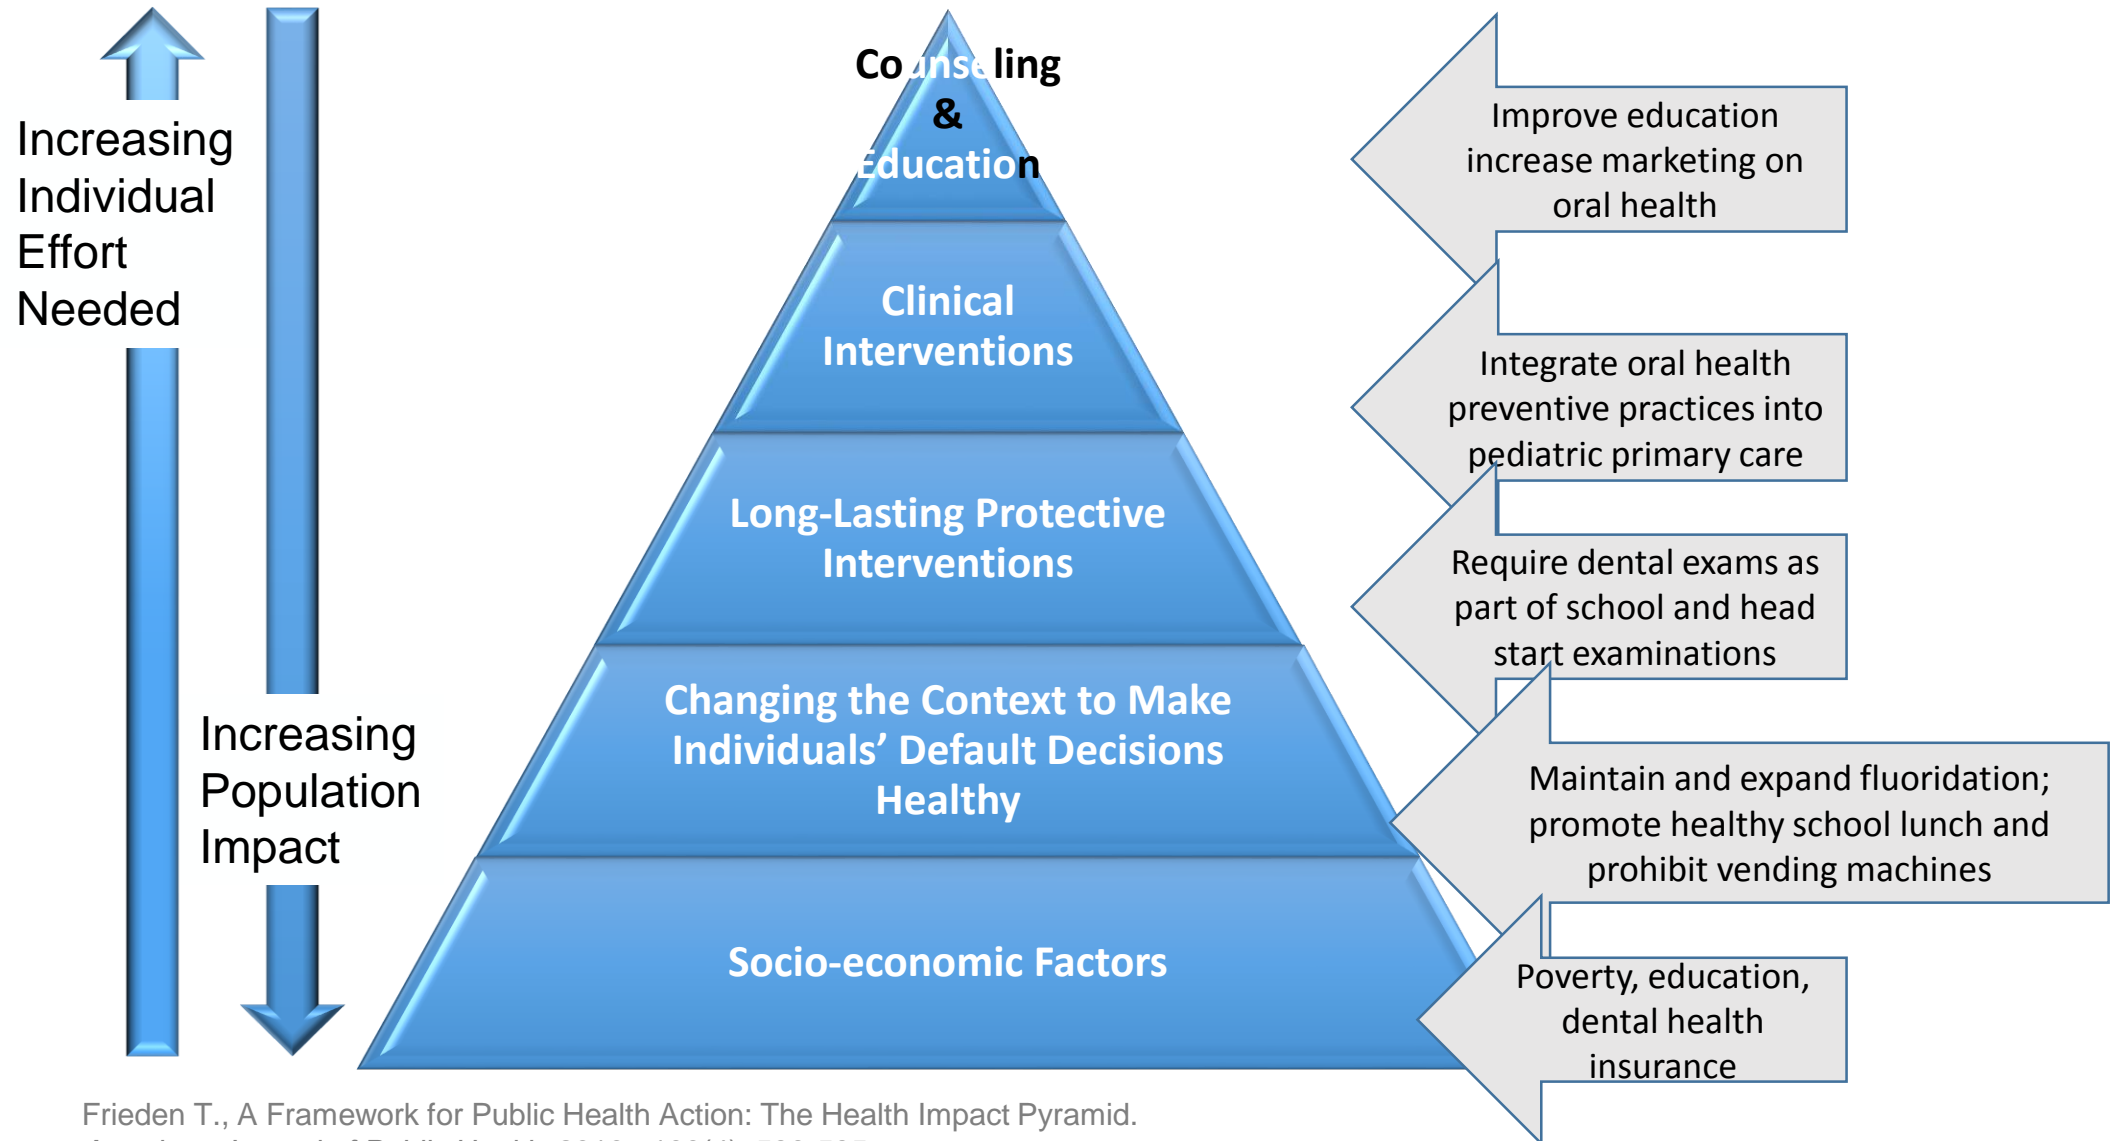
Increasing Individual Effort Needed

Increasing Population Impact

Counseling & Education

Clinical Interventions

Long-Lasting Protective Interventions

Changing the Context to Make Individuals' Default Decisions Healthy

Socio-economic Factors

Improve education increase marketing on oral health

Integrate oral health preventive practices into pediatric primary care

Require dental exams as part of school and head start examinations

Maintain and expand fluoridation; promote healthy school lunch and prohibit vending machines

Poverty, education, dental health insurance

Frieden T., A Framework for Public Health Action: The Health Impact Pyramid. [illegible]